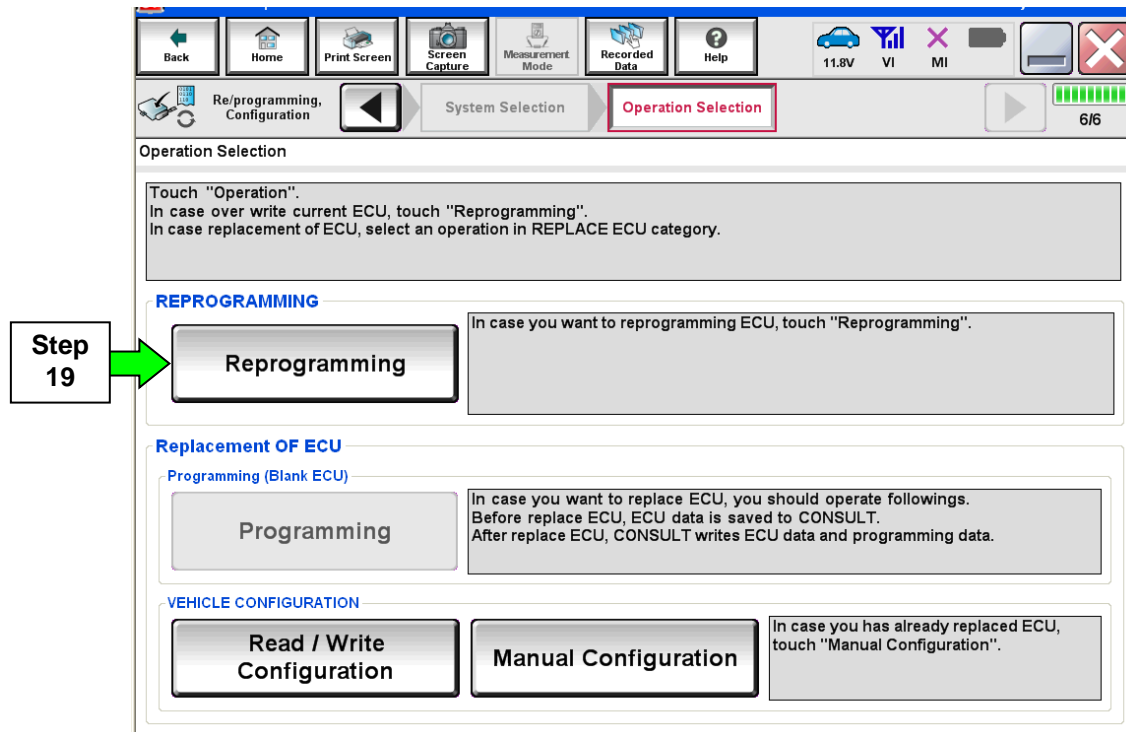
Back Home Print Screen Screen Capture Measurement Mode Recorded Data Help 11.8V VI MI

Re/programming, Configuration System Selection Operation Selection 6/6

Operation Selection

Touch "Operation".
In case over write current ECU, touch "Reprogramming".
In case replacement of ECU, select an operation in REPLACE ECU category.

REPROGRAMMING

Step 19

Reprogramming

In case you want to reprogramming ECU, touch "Reprogramming".

Replacement OF ECU

Programming (Blank ECU)

Programming

In case you want to replace ECU, you should operate followings.
Before replace ECU, ECU data is saved to CONSULT.
After replace ECU, CONSULT writes ECU data and programming data.

VEHICLE CONFIGURATION

Read / Write Configuration

Manual Configuration

In case you has already replaced ECU, touch "Manual Configuration".